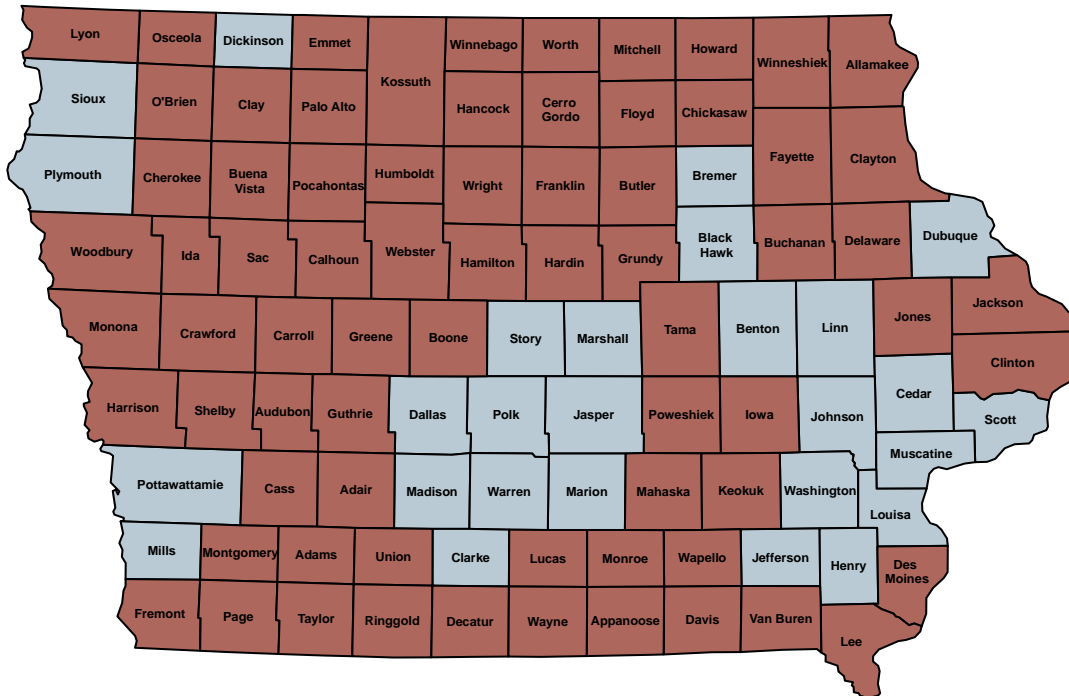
Lyon
Osceola
Dickinson
Emmet
Kossuth
Winnebago
Worth
Mitchell
Howard
Winneshiek
Allamakee
Sioux
O'Brien
Clay
Palo Alto
Hancock
Cerro Gordo
Floyd
Chickasaw
Plymouth
Cherokee
Buena Vista
Pocahontas
Humboldt
Wright
Franklin
Butler
Bremer
Fayette
Clayton
Woodbury
Ida
Sac
Calhoun
Webster
Hamilton
Hardin
Grundy
Black Hawk
Buchanan
Delaware
Dubuque
Monona
Crawford
Carroll
Greene
Boone
Story
Marshall
Tama
Benton
Linn
Jones
Jackson
Clinton
Harrison
Shelby
Audubon
Guthrie
Dallas
Polk
Jasper
Poweshiek
Iowa
Johnson
Cedar
Scott
Muscatine
Pottawattamie
Cass
Adair
Madison
Warren
Marion
Mahaska
Keokuk
Washington
Louisa
Mills
Montgomery
Adams
Union
Clarke
Lucas
Monroe
Wapello
Jefferson
Henry
Des Moines
Fremont
Page
Taylor
Ringgold
Decatur
Wayne
Appanoose
Davis
Van Buren
Lee